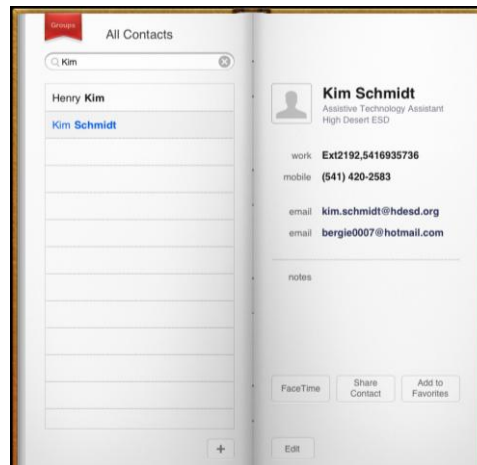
Groups

All Contacts

Kim

Henry Kim

Kim Schmidt

+

Kim Schmidt
Assistive Technology Assistant
High Desert ESD

work Ext2192,5416935736

mobile (541) 420-2583

email kim.schmidt@hdesd.org

email bergie0007@hotmail.com

notes

FaceTime

Share Contact

Add to Favorites

Edit